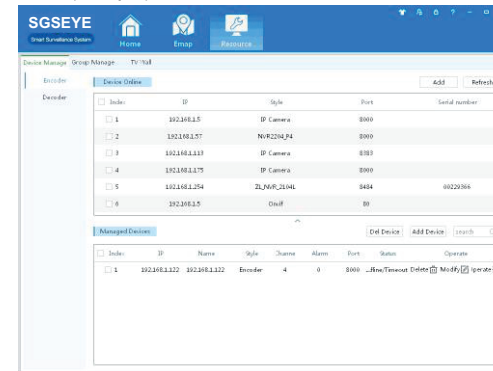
SGSEYE
Smart Surveillance System
Home
Emap
Resource

Device Manage
Group Manage
TV Wall

Encoder
Decoder

Device Online
Add
Refresh

| Index | IP | Style | Port | Serial number |
|---|---|---|---|---|
| 1 | 192.168.1.5 | IP Camera | 8000 | |
| 2 | 192.168.1.57 | NVR2204_P4 | 8000 | |
| 3 | 192.168.1.113 | IP Camera | 8383 | |
| 4 | 192.168.1.175 | IP Camera | 8000 | |
| 5 | 192.168.1.254 | ZL_NVR_2104L | 8484 | 00229366 |
| 6 | 192.168.1.5 | Onvif | 80 | |

Managed Devices
Del Device
Add Device
search

| Index | IP | Name | Style | Channe | Alarm | Port | Status | Operate |
|---|---|---|---|---|---|---|---|---|
| 1 | 192.168.1.122 | 192.168.1.122 | Encoder | 4 | 0 | 8000 | ...line/Timeout | Delete Modify Operate |